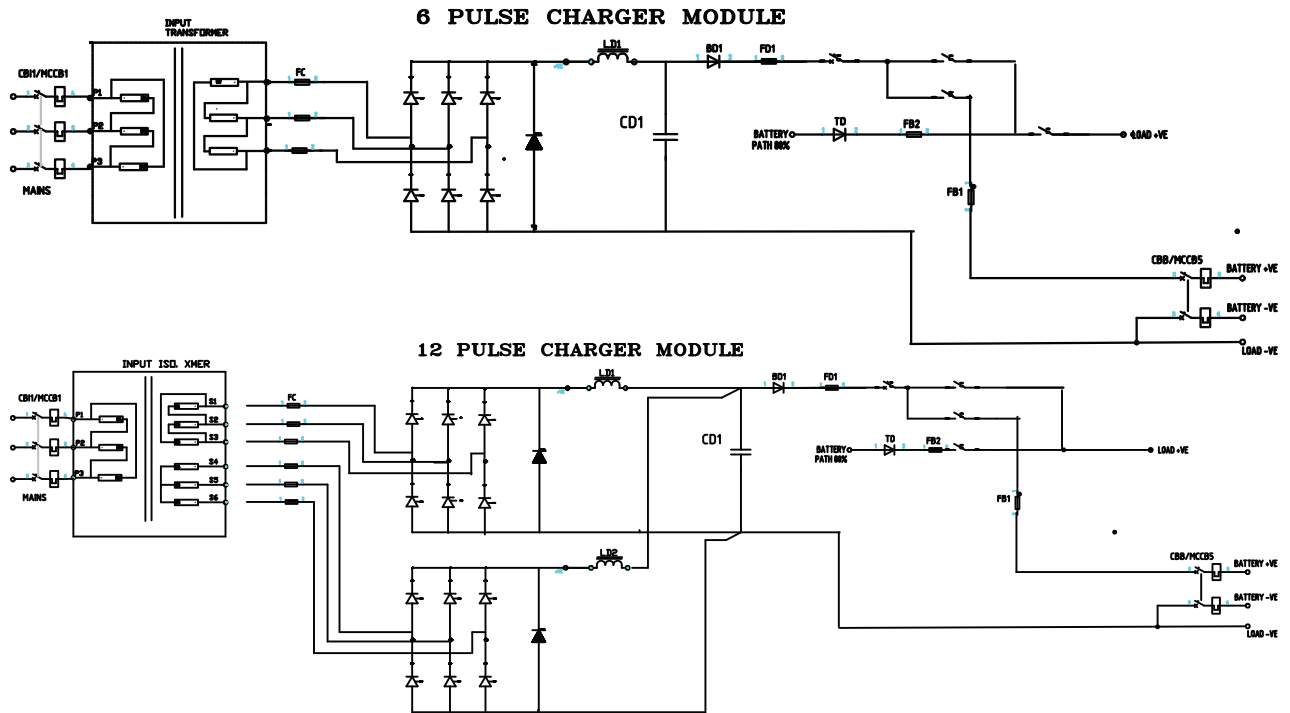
6 PULSE CHARGER MODULE

INPUT TRANSFORMER

CB1/MCCB1

P1

P2

P3

MAINS

FC

LD1

BD1

FD1

CD1

BATTERY PATH 80%

TD

FB2

LOAD +VE

FB1

CBB/MCCB5

BATTERY +VE

BATTERY -VE

LOAD -VE

12 PULSE CHARGER MODULE

INPUT ISO. XMER

CB1/MCCB1

P1

P2

P3

MAINS

S1

S2

S3

S4

S5

S6

FC

LD1

BD1

FD1

CD1

BATTERY PATH 80%

TD

FB2

LOAD +VE

FB1

LD2

CBB/MCCB5

BATTERY +VE

BATTERY -VE

LOAD -VE